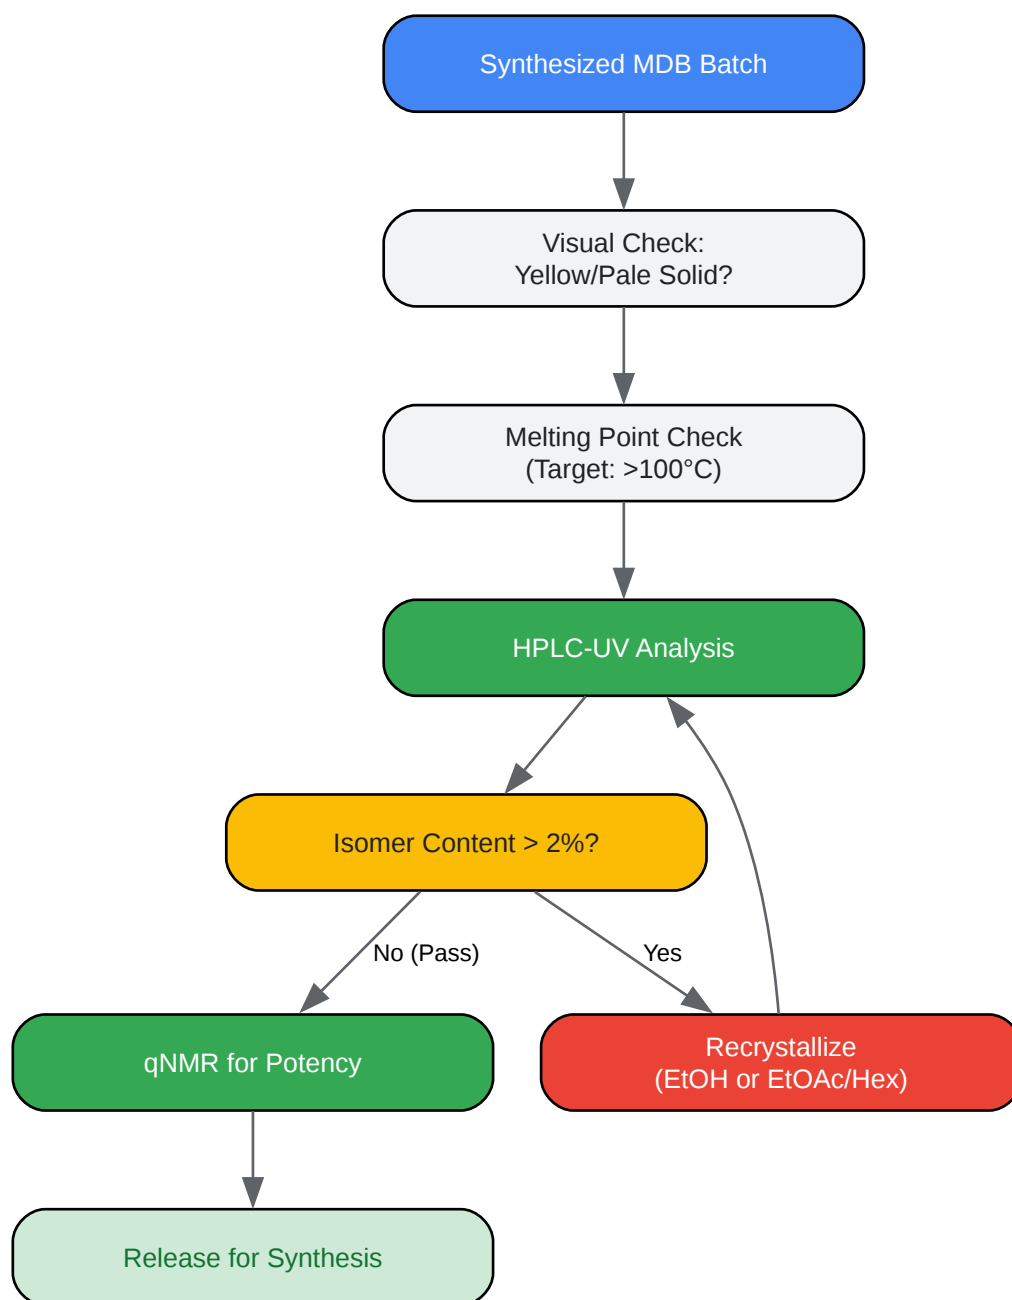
Synthesized MDB Batch

Visual Check:
Yellow/Pale Solid?

Melting Point Check
(Target: >100°C)

HPLC-UV Analysis

Isomer Content > 2%?

No (Pass)

Yes

qNMR for Potency

Recrystallize
(EtOH or EtOAc/Hex)

Release for Synthesis